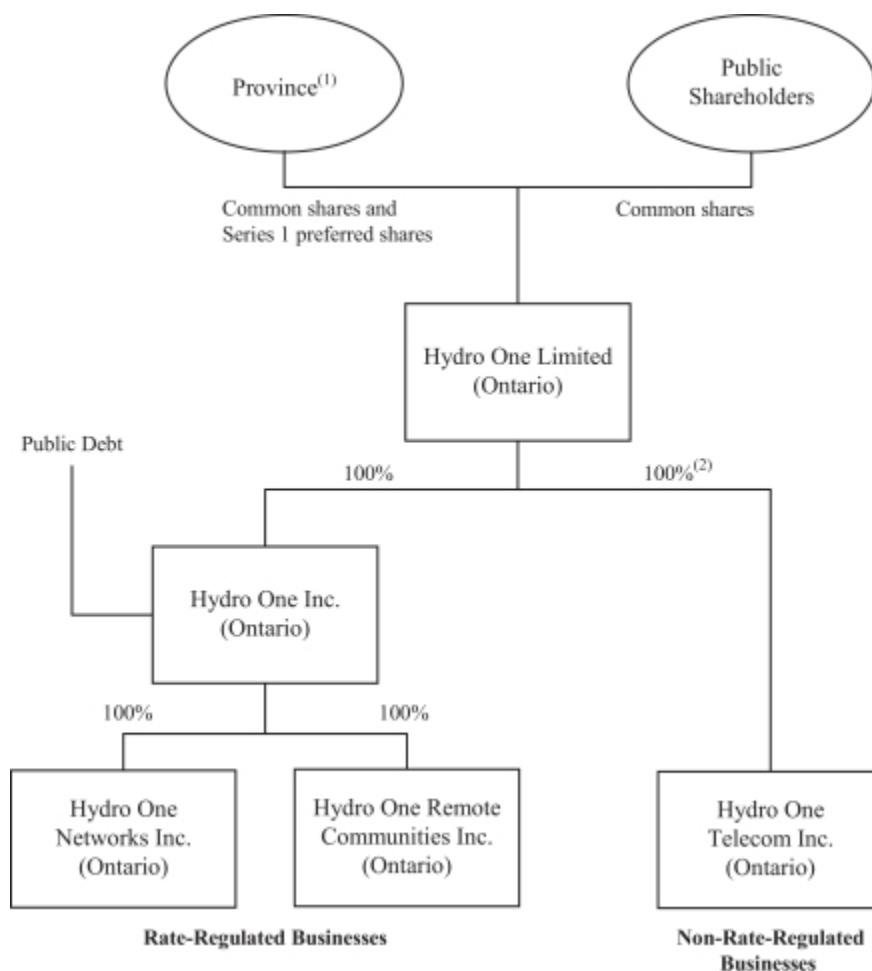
Province$^{(1)}$

Public Shareholders

Common shares and Series 1 preferred shares

Common shares

Hydro One Limited (Ontario)

Public Debt

100%

100%$^{(2)}$

Hydro One Inc. (Ontario)

100%

100%

Hydro One Networks Inc. (Ontario)

Hydro One Remote Communities Inc. (Ontario)

Hydro One Telecom Inc. (Ontario)

Rate-Regulated Businesses

Non-Rate-Regulated Businesses